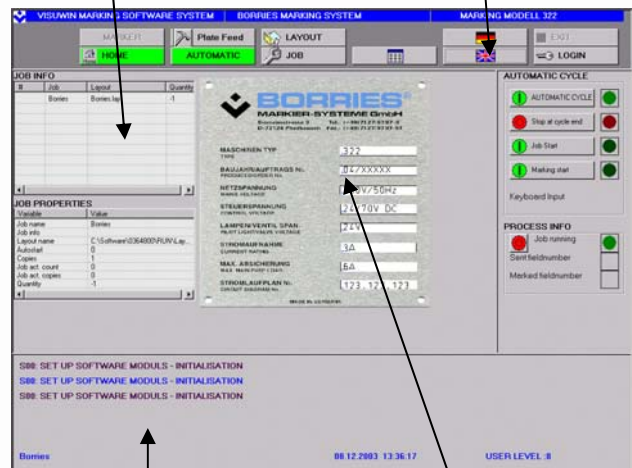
VISUWIN MARKING SOFTWARE SYSTEM BORRIES MARKING SYSTEM MARKING MODELL 322

MARKER HOME Plate Feed AUTOMATIC LAYOUT JOB EXIT LOGIN

JOB INFO

| # | Job | Layout | Quantity |
|---|---|---|---|
| | Borries | Borries.lay | -1 |

JOB PROPERTIES

| Variable | Value |
|---|---|
| Job name | Borries |
| Job info | |
| Layout name | C:\Software\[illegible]\RUN\Lay... |
| Autostart | 0 |
| Copies | 1 |
| Job act. count | 0 |
| Job act. copies | 0 |
| Quantity | -1 |

BORRIES®
MARKIER-SYSTEME GmbH
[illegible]

MASCHINEN TYP
TYPE
322

BAUJAHR/AUFTRAGS Nr.
PRODUCED/ORDER No.
04/XXXXX

NETZSPANNUNG
MAINS VOLTAGE
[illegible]V/50Hz

STEUERSPANNUNG
CONTROL VOLTAGE
24/70V DC

LAMPEN/VENTIL SPAN.
PILOT LIGHT/VALVE VOLTAGE
24V

STROMAUFNAHME
CURRENT RATING
3A

MAX. ABSICHERUNG
MAX. MAIN FUSE
6A

STROMLAUFPLAN Nr.
CIRCUIT DIAGRAM No.
123 123 123

MADE IN GERMANY

AUTOMATIC CYCLE
AUTOMATIC CYCLE
Stop at cycle end
Job Start
Marking start
Keyboard Input

PROCESS INFO
Job running
Sent fieldnumber
Marked fieldnumber

S00: SET UP SOFTWARE MODULS - INITIALISATION
S00: SET UP SOFTWARE MODULS - INITIALISATION
S00: SET UP SOFTWARE MODULS - INITIALISATION

Borries 08.12.2003 13:36:17 USER LEVEL :0